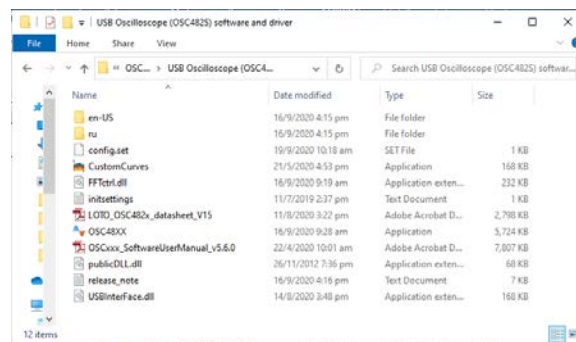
USB Oscilloscope (OSC482S) software and driver

File Home Share View

« OSC... > USB Oscilloscope (OSC4...

Search USB Oscilloscope (OSC482S) softwar...

| Name | Date modified | Type | Size |
|---|---|---|---|
| en-US | 16/9/2020 4:15 pm | File folder | |
| ru | 16/9/2020 4:15 pm | File folder | |
| config.set | 19/9/2020 10:18 am | SET File | 1 KB |
| CustomCurves | 21/5/2020 4:53 pm | Application | 168 KB |
| FFTctrl.dll | 16/9/2020 9:19 am | Application exten... | 232 KB |
| initsettings | 11/7/2019 2:37 pm | Text Document | 1 KB |
| LOTO_OSC482x_datasheet_V15 | 11/8/2020 3:22 pm | Adobe Acrobat D... | 2,798 KB |
| OSC48XX | 16/9/2020 9:28 am | Application | 5,724 KB |
| OSCxxx_SoftwareUserManual_v5.6.0 | 22/4/2020 10:01 am | Adobe Acrobat D... | 7,807 KB |
| publicDLL.dll | 26/11/2012 7:36 pm | Application exten... | 68 KB |
| release_note | 16/9/2020 4:16 pm | Text Document | 7 KB |
| USBInterFace.dll | 14/8/2020 3:48 pm | Application exten... | 168 KB |

12 items